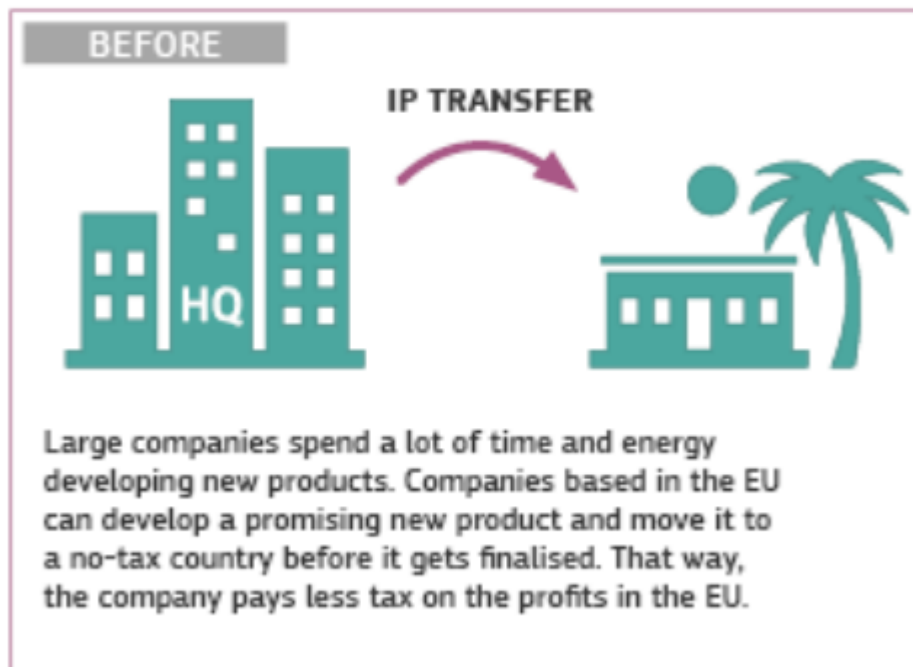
BEFORE

IP TRANSFER

HQ

Large companies spend a lot of time and energy developing new products. Companies based in the EU can develop a promising new product and move it to a no-tax country before it gets finalised. That way, the company pays less tax on the profits in the EU.